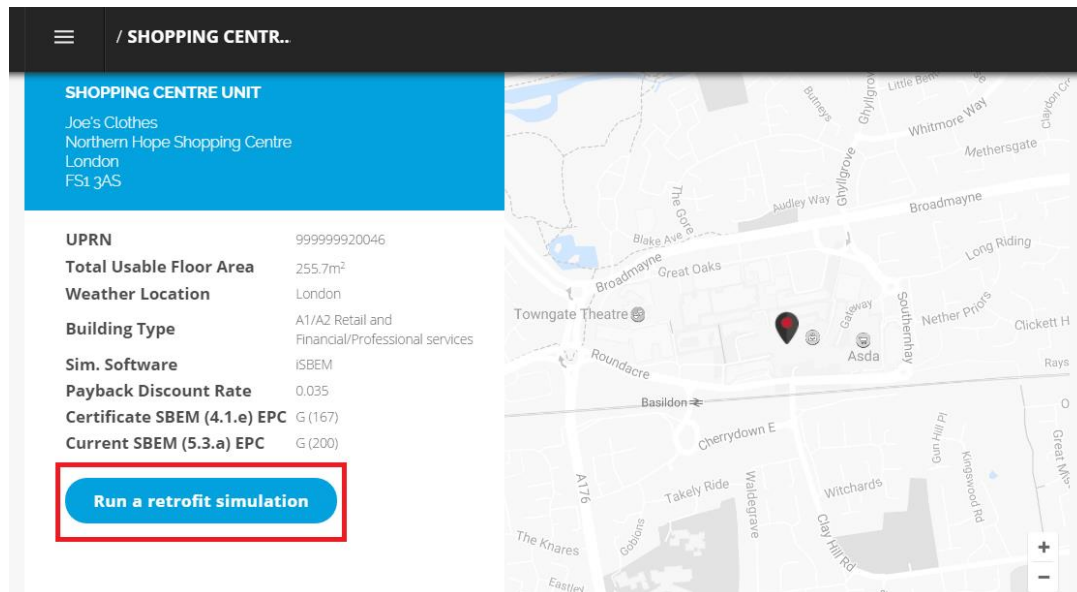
/ SHOPPING CENTR..

SHOPPING CENTRE UNIT
Joe's Clothes
Northern Hope Shopping Centre
London
FS1 3AS

| | |
|---|---|
| UPRN | 999999920046 |
| Total Usable Floor Area | 255.7m$^2$ |
| Weather Location | London |
| Building Type | A1/A2 Retail and Financial/Professional services |
| Sim. Software | iSBEM |
| Payback Discount Rate | 0.035 |
| Certificate SBEM (4.1.e) EPC | G (167) |
| Current SBEM (5.3.a) EPC | G (200) |

Run a retrofit simulation

Little Bent
Burneys
Ghyllgrove
Whitmore Way
Claydon Cr
Methersgate
Audley Way
Ghyllgrove
Broadmayne
The Gore
Blake Ave
Broadmayne
Great Oaks
Long Riding
Towngate Theatre
Gateway
Southernhay
Nether Priors
Clickett H
Asda
Roundacre
Rays
Basildon
Cherrydown E
Gun Hill Pl
Kingswood Rd
Great Mis
A176
Takely Ride
Waldegrave
Witchards
Clay Hill Rd
Gobions
The Knares
Eastley
+
−